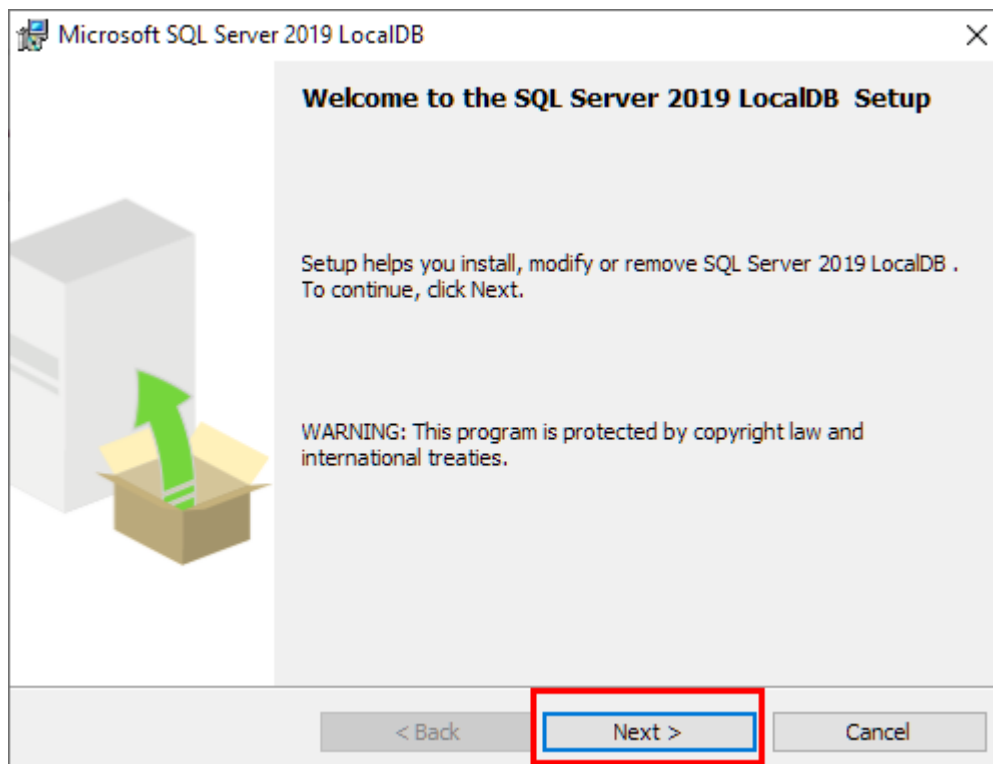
Microsoft SQL Server 2019 LocalDB

Welcome to the SQL Server 2019 LocalDB Setup

Setup helps you install, modify or remove SQL Server 2019 LocalDB . To continue, click Next.

WARNING: This program is protected by copyright law and international treaties.

< Back

Next >

Cancel